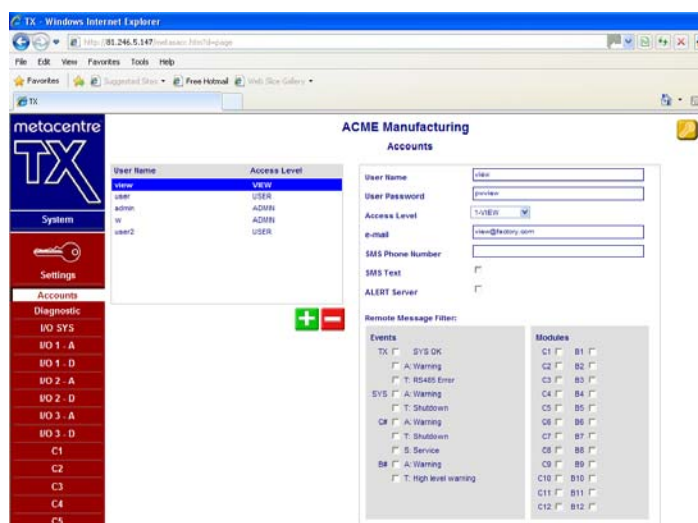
TX - Windows Internet Explorer

http://81.246.5.147/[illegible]

File Edit View Favorites Tools Help

Favorites Suggested Sites Free Hotmail Web Slice Gallery

TX

metacentre

TX

System

Settings

Accounts
Diagnostic
I/O SYS
I/O 1 - A
I/O 1 - D
I/O 2 - A
I/O 2 - D
I/O 3 - A
I/O 3 - D
C1
C2
C3
C4
C5

ACME Manufacturing

Accounts

| User Name | Access Level |
|---|---|
| view | VIEW |
| user | USER |
| admin | ADMIN |
| w | ADMIN |
| user2 | USER |

User Name view
User Password pwview
Access Level 1-VIEW
e-mail view@factory.com
SMS Phone Number
SMS Text
ALERT Server

Remote Message Filter:

Events
TX SYS OK
A: Warning
T: RS485 Error
SYS A: Warning
T: Shutdown
C# A: Warning
T: Shutdown
S: Service
B# A: Warning
T: High level warning

Modules
C1 B1
C2 B2
C3 B3
C4 B4
C5 B5
C6 B6
C7 B7
C8 B8
C9 B9
C10 B10
C11 B11
C12 B12